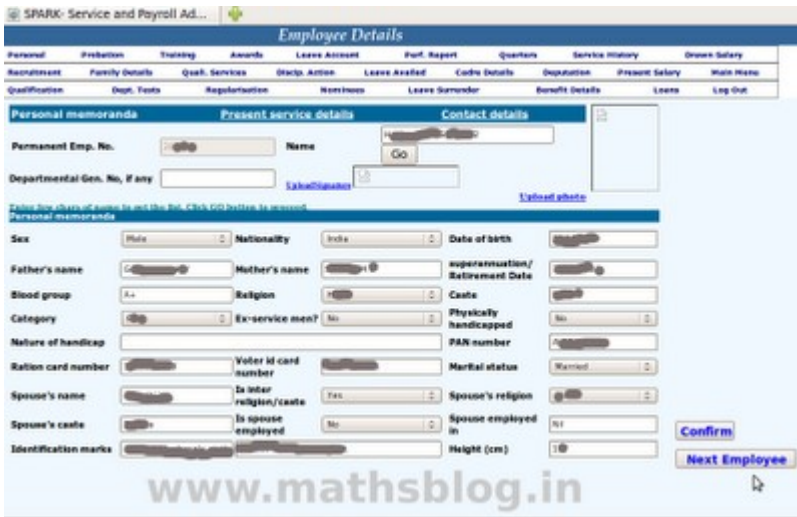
SPARK- Service and Payroll Ad...

Employee Details

| Personal | Probation | Training | Awards | Leave Account | Perf. Report | Quarters | Service History | Drawn Salary |
|---|---|---|---|---|---|---|---|---|
| Recruitment | Family Details | Qual. Services | Discip. Action | Leave Availed | Cadre Details | Deputation | Present Salary | Main Menu |
| Qualification | Dept. Tests | Regularisation | Nominees | Leave Surrender | Benefit Details | Loans | Log Out | |

Personal memoranda Present service details Contact details

Permanent Emp. No. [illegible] Name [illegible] Go

Departmental Gen. No, if any Upload Signature Upload photo

Enter few chars of name to get the list. Click GO button to proceed.

Personal memoranda

| Sex | Male | Nationality | India | Date of birth | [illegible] |
|---|---|---|---|---|---|
| Father's name | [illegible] | Mother's name | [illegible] | superannuation/ Retirement Date | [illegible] |
| Blood group | A+ | Religion | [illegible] | Caste | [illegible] |
| Category | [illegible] | Ex-service men? | No | Physically handicapped | No |
| Nature of handicap | | | | PAN number | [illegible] |
| Ration card number | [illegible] | Voter id card number | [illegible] | Marital status | Married |
| Spouse's name | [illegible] | Is inter religion/caste | Yes | Spouse's religion | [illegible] |
| Spouse's caste | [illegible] | Is spouse employed | No | Spouse employed in | Nil |
| Identification marks | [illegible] | | | Height (cm) | 1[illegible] |

Confirm

Next Employee

www.mathsblog.in